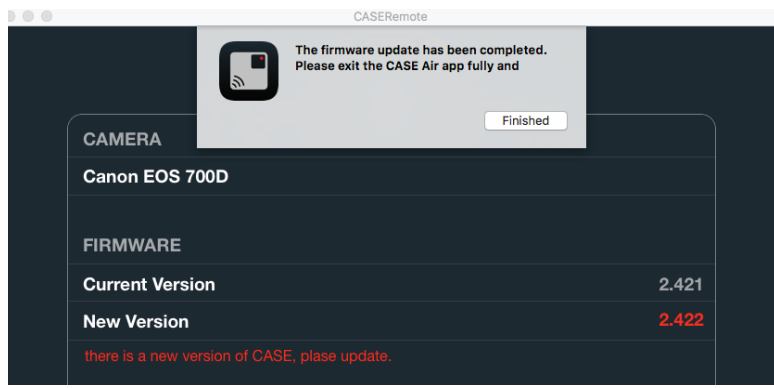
CASERemote

The firmware update has been completed. Please exit the CASE Air app fully and

Finished

CAMERA

Canon EOS 700D

FIRMWARE

Current Version 2.421

New Version 2.422

there is a new version of CASE, plase update.